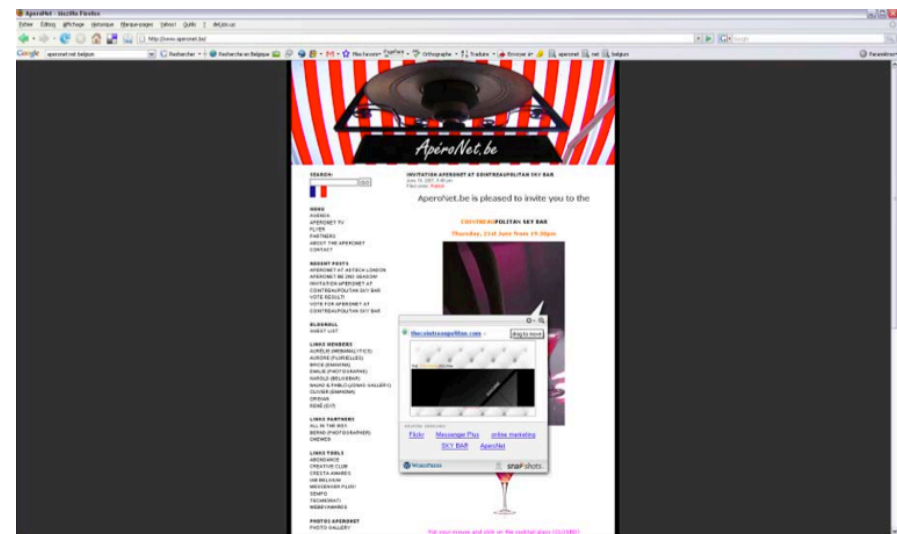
AperoNet - Mozilla Firefox

Fichier Édition Affichage Historique Marque-pages Outils ?

http://www.aperonet.be/

Google aperonet.net belgium Rechercher Recherche en Belgique Plus favoris Orthographe Traduire Envoyer à aperonet net belgium Paramètres

ApéroNet.be

SEARCH:

MENU
AGENDA
APERONET TV
FLYER
PARTNERS
ABOUT THE APERONET
CONTACT

RECENT POSTS
APERONET AT ASTRID LONDON
APERONET.BE 2ND SEASON
INVITATION APERONET AT COINTREAUPOLITAN SKY BAR
VOTE RESULT!
VOTE FOR APERONET AT COINTREAUPOLITAN SKY BAR

BLOGROLL
GUEST LIST

LINKS MEMBERS
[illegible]
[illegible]
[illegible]
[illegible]
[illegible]
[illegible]
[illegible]
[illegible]
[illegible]

LINKS PARTNERS
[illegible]
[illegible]
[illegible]

LINKS TOOLS
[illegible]
CREATIVE CLUB
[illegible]
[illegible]
MESSENGER PLUS!
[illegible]
TECHNORATI
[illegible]

PHOTOS APERONET
PHOTO GALLERY

INVITATION APERONET AT COINTREAUPOLITAN SKY BAR

AperoNet.be is pleased to invite you to the

COINTREAUPOLITAN SKY BAR

Thursday, 21st June from 19:30pm

thecointreaupolitan.com
drag to move

Flickr Messenger Plus online marketing
SKY BAR AperoNet

WordPress Snap Shots

Put your mouse and click on the cocktail glass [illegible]